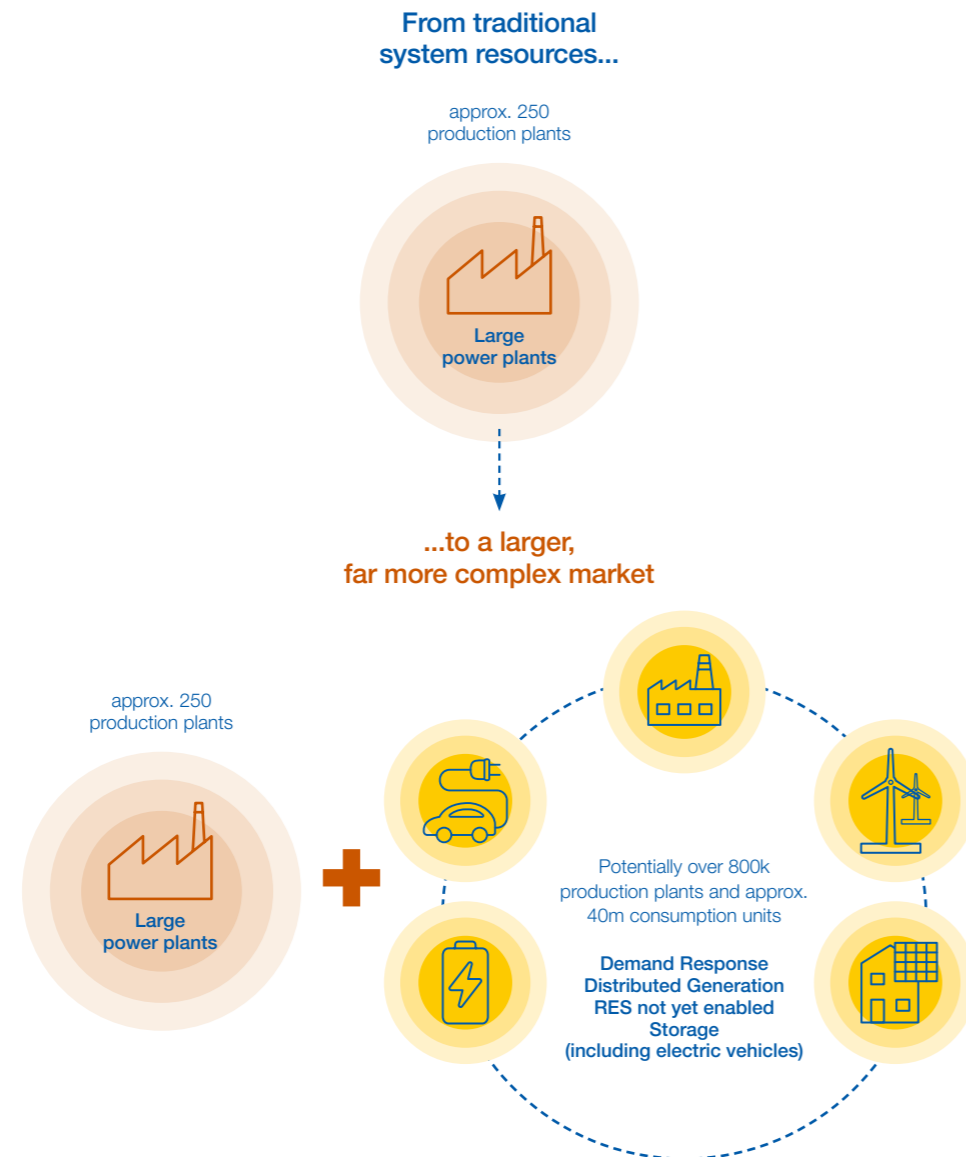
From traditional system resources...

approx. 250 production plants

Large power plants

...to a larger, far more complex market

approx. 250 production plants

Large power plants

Potentially over 800k production plants and approx. 40m consumption units

Demand Response
Distributed Generation
RES not yet enabled
Storage
(including electric vehicles)